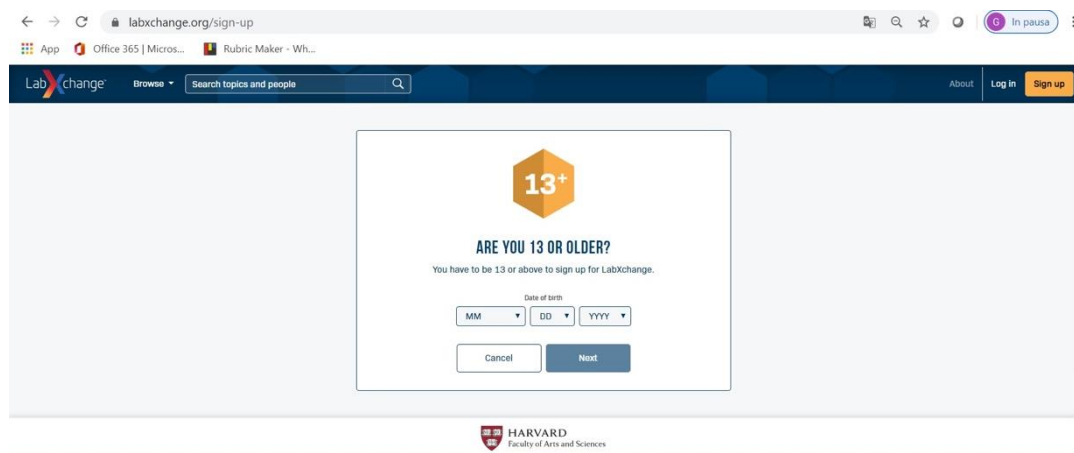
labxchange.org/sign-up

G In pausa

App Office 365 | Micros... Rubric Maker - Wh...

LabXchange Browse Search topics and people

About Log in Sign up

13+

ARE YOU 13 OR OLDER?

You have to be 13 or above to sign up for LabXchange.

Date of birth

MM DD YYYY

Cancel Next

HARVARD
Faculty of Arts and Sciences